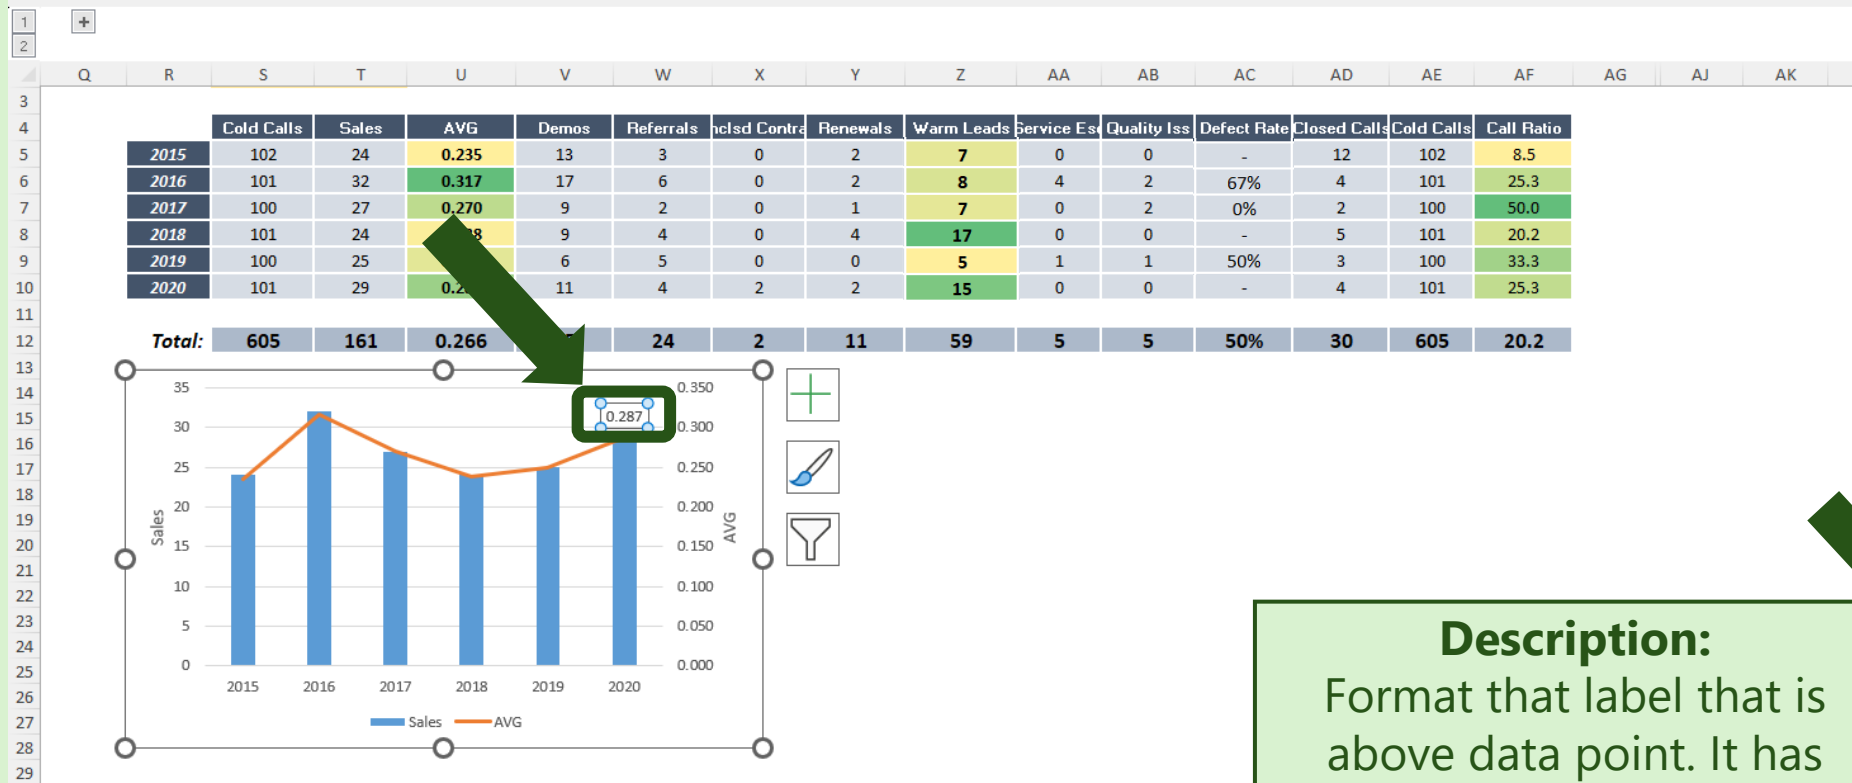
1
2
+

Q R S T U V W X Y Z AA AB AC AD AE AF AG AJ AK

| | Cold Calls | Sales | AVG | Demos | Referrals | nclsd Contra | Renewals | Warm Leads | Service Es | Quality Iss | Defect Rate | Closed Calls | Cold Calls | Call Ratio |
|---|---|---|---|---|---|---|---|---|---|---|---|---|---|---|
| 2015 | 102 | 24 | 0.235 | 13 | 3 | 0 | 2 | 7 | 0 | 0 | - | 12 | 102 | 8.5 |
| 2016 | 101 | 32 | 0.317 | 17 | 6 | 0 | 2 | 8 | 4 | 2 | 67% | 4 | 101 | 25.3 |
| 2017 | 100 | 27 | 0.270 | 9 | 2 | 0 | 1 | 7 | 0 | 2 | 0% | 2 | 100 | 50.0 |
| 2018 | 101 | 24 | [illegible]8 | 9 | 4 | 0 | 4 | 17 | 0 | 0 | - | 5 | 101 | 20.2 |
| 2019 | 100 | 25 | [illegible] | 6 | 5 | 0 | 0 | 5 | 1 | 1 | 50% | 3 | 100 | 33.3 |
| 2020 | 101 | 29 | 0.2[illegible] | 11 | 4 | 2 | 2 | 15 | 0 | 0 | - | 4 | 101 | 25.3 |
| Total: | 605 | 161 | 0.266 | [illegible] | 24 | 2 | 11 | 59 | 5 | 5 | 50% | 30 | 605 | 20.2 |

35 30 25 20 15 10 5 0
Sales
0.287
0.350 0.300 0.250 0.200 0.150 0.100 0.050 0.000
AVG
2015 2016 2017 2018 2019 2020
Sales AVG

Description:
Format that label that is above data point. It has